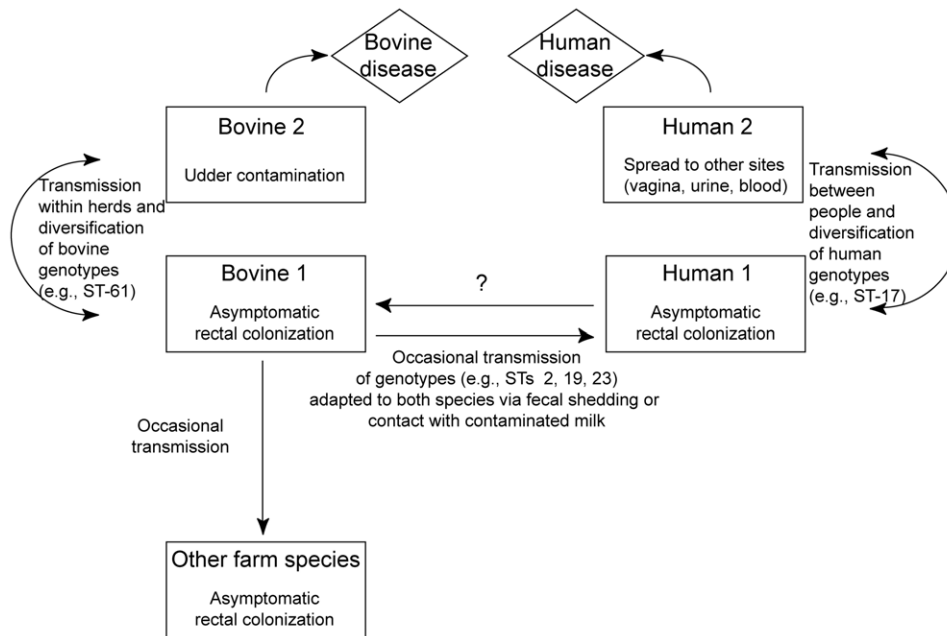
Bovine disease

Human disease

Bovine 2

Udder contamination

Human 2

Spread to other sites (vagina, urine, blood)

Transmission within herds and diversification of bovine genotypes (e.g., ST-61)

Transmission between people and diversification of human genotypes (e.g., ST-17)

Bovine 1

Asymptomatic rectal colonization

?

Human 1

Asymptomatic rectal colonization

Occasional transmission of genotypes (e.g., STs 2, 19, 23) adapted to both species via fecal shedding or contact with contaminated milk

Occasional transmission

Other farm species

Asymptomatic rectal colonization